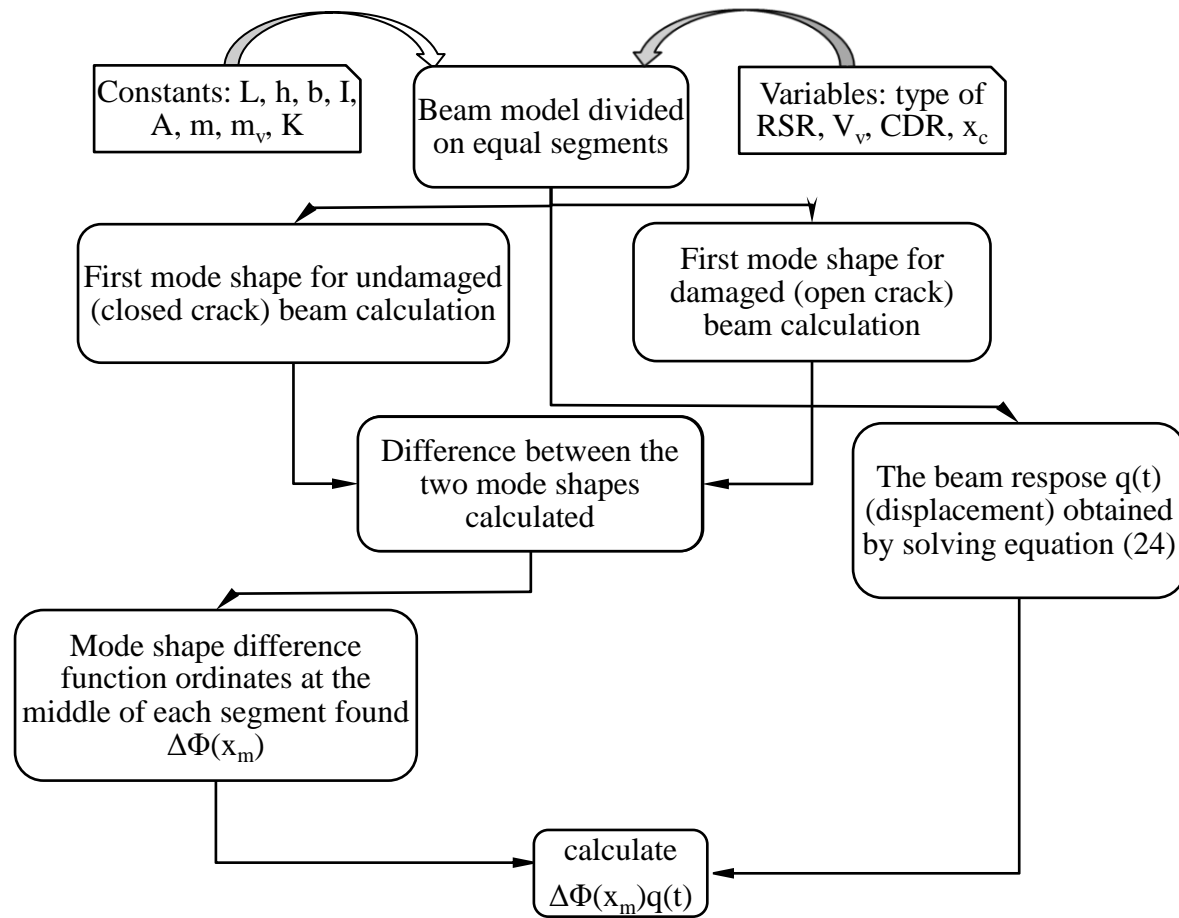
Constants: L, h, b, I, A, m, $m_v$, K

Beam model divided on equal segments

Variables: type of RSR, $V_v$, CDR, $x_c$

First mode shape for undamaged (closed crack) beam calculation

First mode shape for damaged (open crack) beam calculation

Difference between the two mode shapes calculated

The beam respose q(t) (displacement) obtained by solving equation (24)

Mode shape difference function ordinates at the middle of each segment found $\Delta\Phi(x_m)$

calculate $\Delta\Phi(x_m)q(t)$